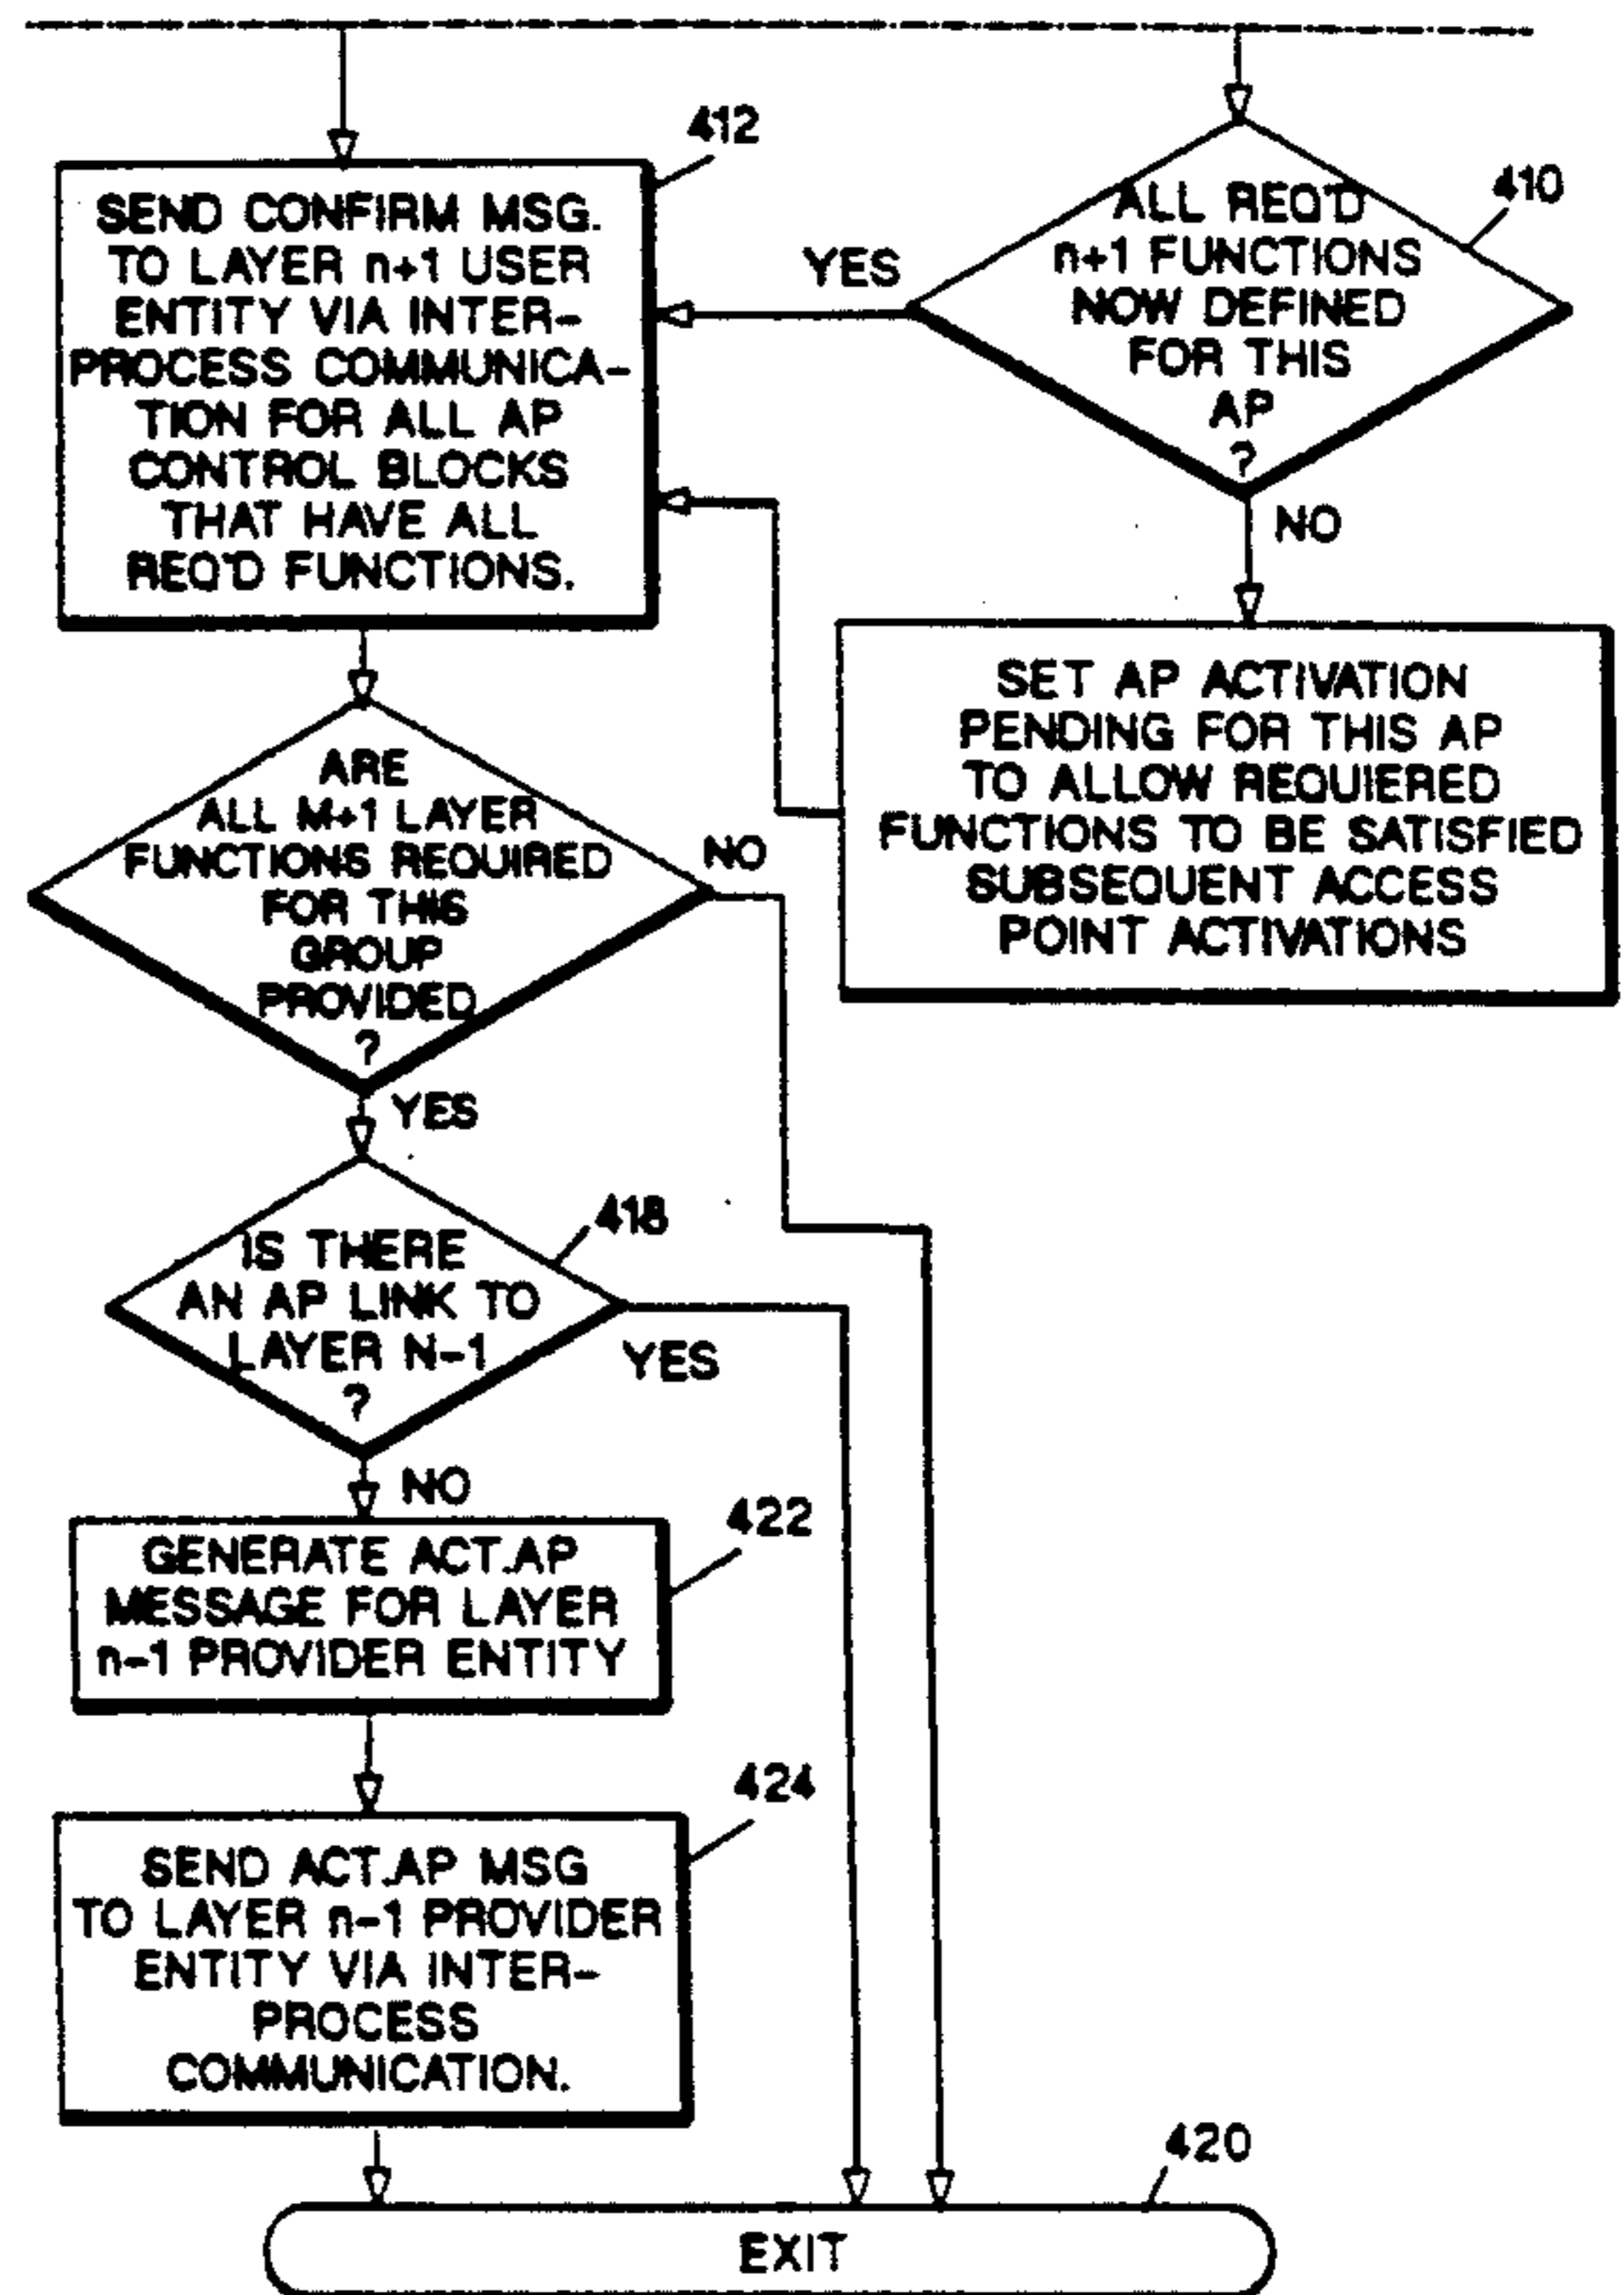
412

SEND CONFIRM MSG. TO LAYER n+1 USER ENTITY VIA INTERPROCESS COMMUNICATION FOR ALL AP CONTROL BLOCKS THAT HAVE ALL REQ'D FUNCTIONS.

YES

ALL REQ'D n+1 FUNCTIONS NOW DEFINED FOR THIS AP ?

410

NO

SET AP ACTIVATION PENDING FOR THIS AP TO ALLOW REQUIERED FUNCTIONS TO BE SATISFIED SUBSEQUENT ACCESS POINT ACTIVATIONS

ARE ALL M+1 LAYER FUNCTIONS REQUIRED FOR THIS GROUP PROVIDED ?

NO

YES

IS THERE AN AP LINK TO LAYER N-1 ?

418

YES

NO

GENERATE ACT.AP MESSAGE FOR LAYER n-1 PROVIDER ENTITY

422

SEND ACT.AP MSG TO LAYER n-1 PROVIDER ENTITY VIA INTERPROCESS COMMUNICATION.

424

420

EXIT